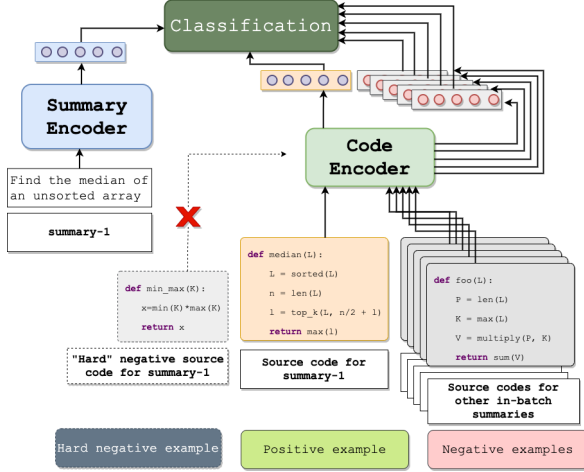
Classification

Summary Encoder

Find the median of an unsorted array

summary-1

Code Encoder

def min_max(K):
x=min(K)*max(K)
return x

"Hard" negative source code for summary-1

def median(L):
L = sorted(L)
n = len(L)
l = top_k(L, n/2 + 1)
return max(l)

Source code for summary-1

def foo(L):
P = len(L)
K = max(L)
V = multiply(P, K)
return sum(V)

Source codes for other in-batch summaries

Hard negative example

Positive example

Negative examples